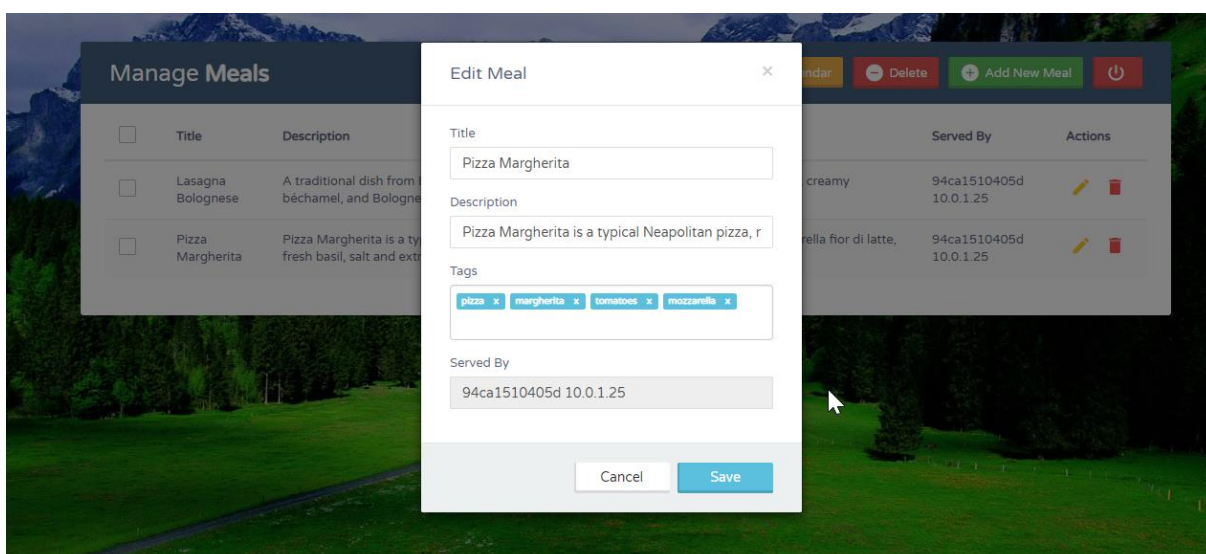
Manage **Meals**

ndar | Delete | Add New Meal

| | Title | Description | | Served By | Actions |
|---|---|---|---|---|---|
| | Lasagna Bolognese | A traditional dish from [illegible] béchamel, and Bologne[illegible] | creamy | 94ca1510405d 10.0.1.25 | |
| | Pizza Margherita | Pizza Margherita is a ty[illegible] fresh basil, salt and extr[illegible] | rella fior di latte, | 94ca1510405d 10.0.1.25 | |

Edit Meal

×

Title

Pizza Margherita

Description

Pizza Margherita is a typical Neapolitan pizza, r

Tags

pizza x margherita x tomatoes x mozzarella x

Served By

94ca1510405d 10.0.1.25

Cancel

Save